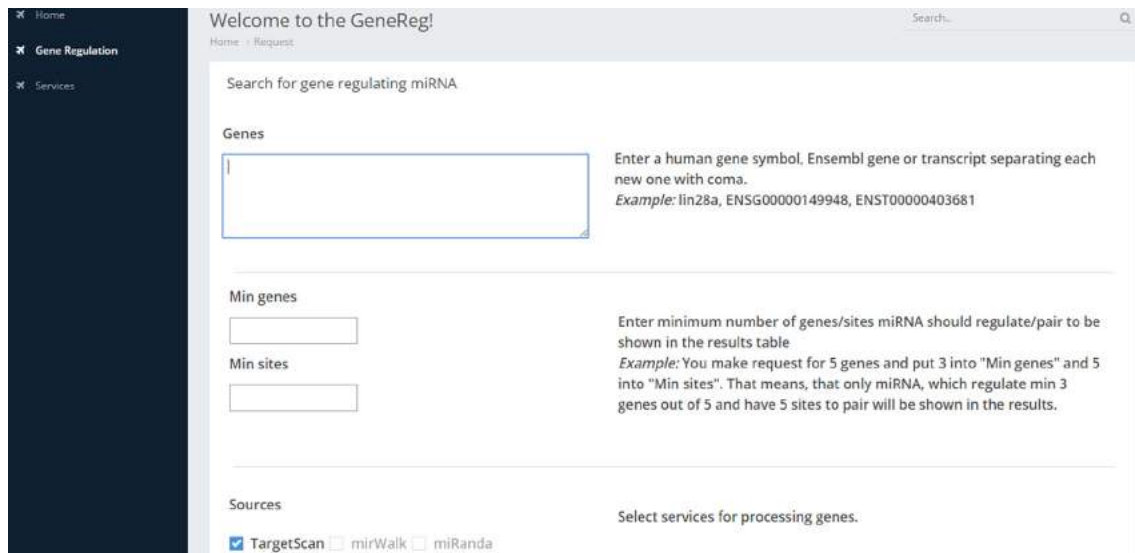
Home
Gene Regulation
Services

Welcome to the GeneReg!
Home › Request

Search...

Search for gene regulating miRNA

Genes

Enter a human gene symbol, Ensembl gene or transcript separating each new one with coma.
*Example:* lin28a, ENSG00000149948, ENST00000403681

Min genes

Min sites

Enter minimum number of genes/sites miRNA should regulate/pair to be shown in the results table
*Example:* You make request for 5 genes and put 3 into "Min genes" and 5 into "Min sites". That means, that only miRNA, which regulate min 3 genes out of 5 and have 5 sites to pair will be shown in the results.

Sources

Select services for processing genes.

TargetScan mirWalk miRanda